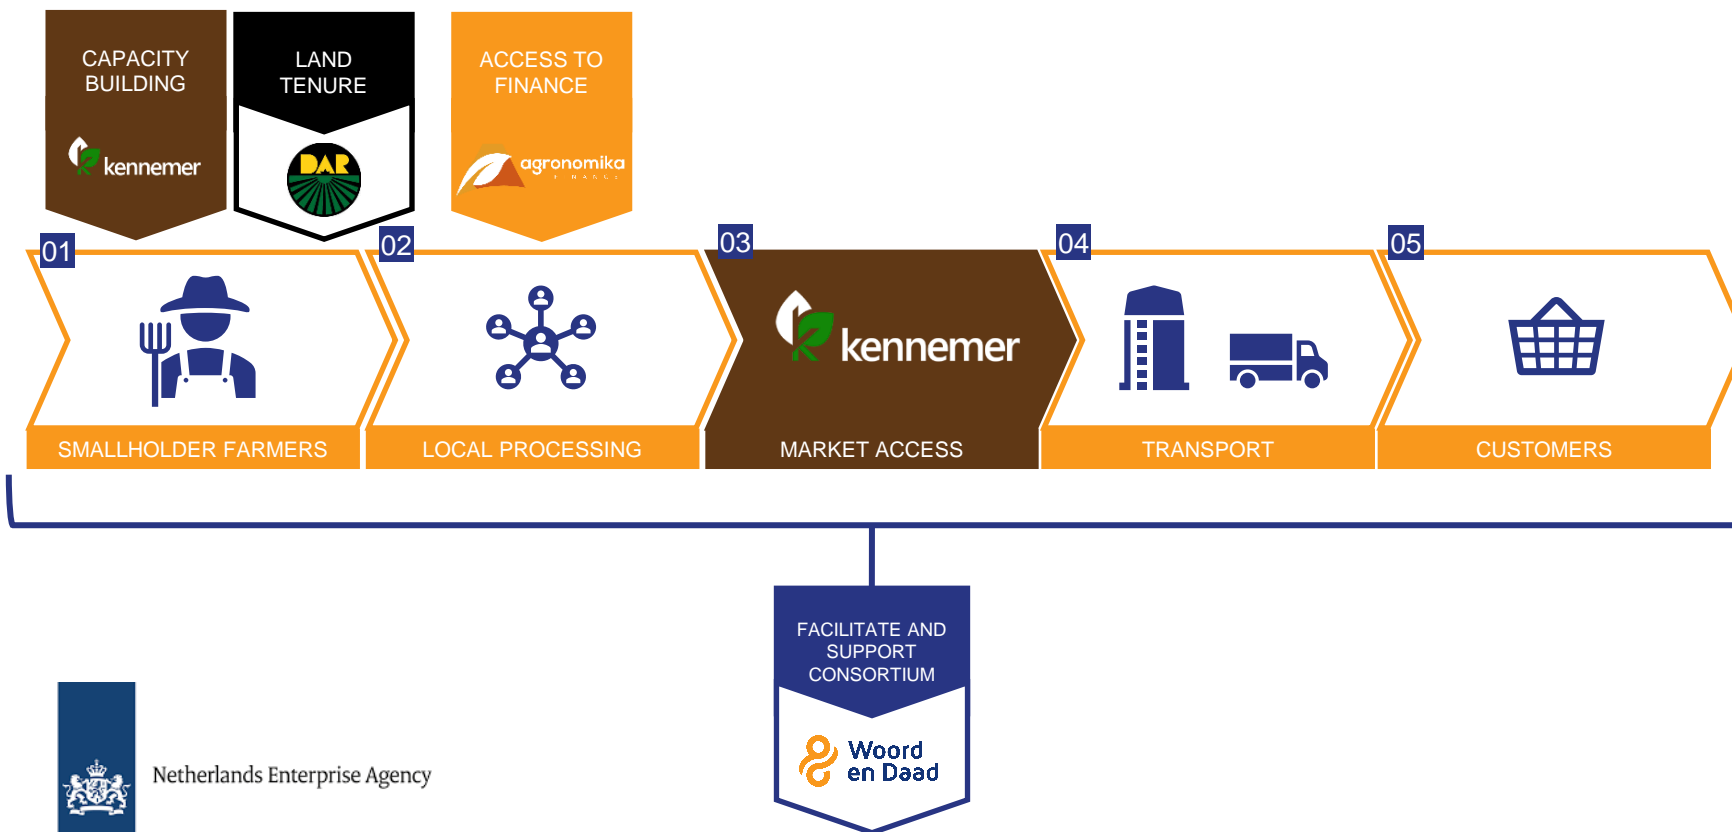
CAPACITY BUILDING

kennemer

LAND TENURE

DAR

ACCESS TO FINANCE

agronomika

01

SMALLHOLDER FARMERS

02

LOCAL PROCESSING

03

kennemer

MARKET ACCESS

04

TRANSPORT

05

CUSTOMERS

FACILITATE AND SUPPORT CONSORTIUM

Woord en Daad

Netherlands Enterprise Agency